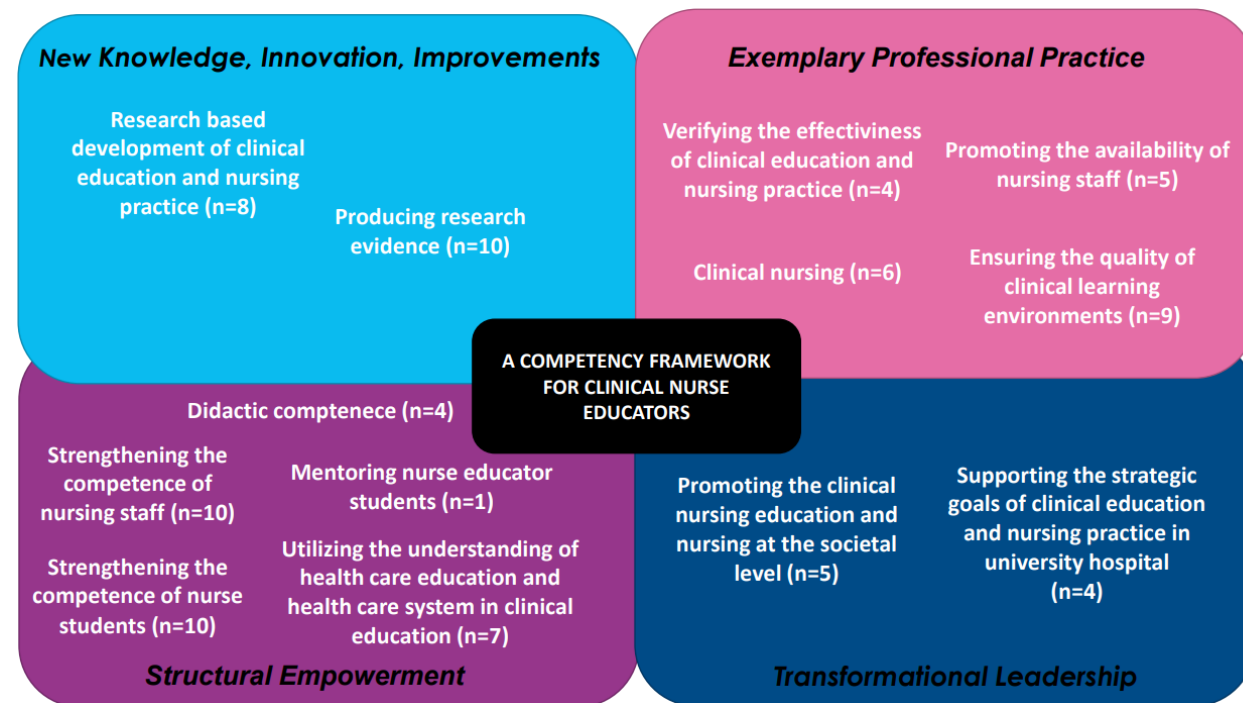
New Knowledge, Innovation, Improvements

Research based development of clinical education and nursing practice (n=8)

Producing research evidence (n=10)

Exemplary Professional Practice

Verifying the effectiviness of clinical education and nursing practice (n=4)

Promoting the availability of nursing staff (n=5)

Clinical nursing (n=6)

Ensuring the quality of clinical learning environments (n=9)

A COMPETENCY FRAMEWORK FOR CLINICAL NURSE EDUCATORS

Didactic comptenece (n=4)

Strengthening the competence of nursing staff (n=10)

Mentoring nurse educator students (n=1)

Strengthening the competence of nurse students (n=10)

Utilizing the understanding of health care education and health care system in clinical education (n=7)

Structural Empowerment

Promoting the clinical nursing education and nursing at the societal level (n=5)

Supporting the strategic goals of clinical education and nursing practice in university hospital (n=4)

Transformational Leadership